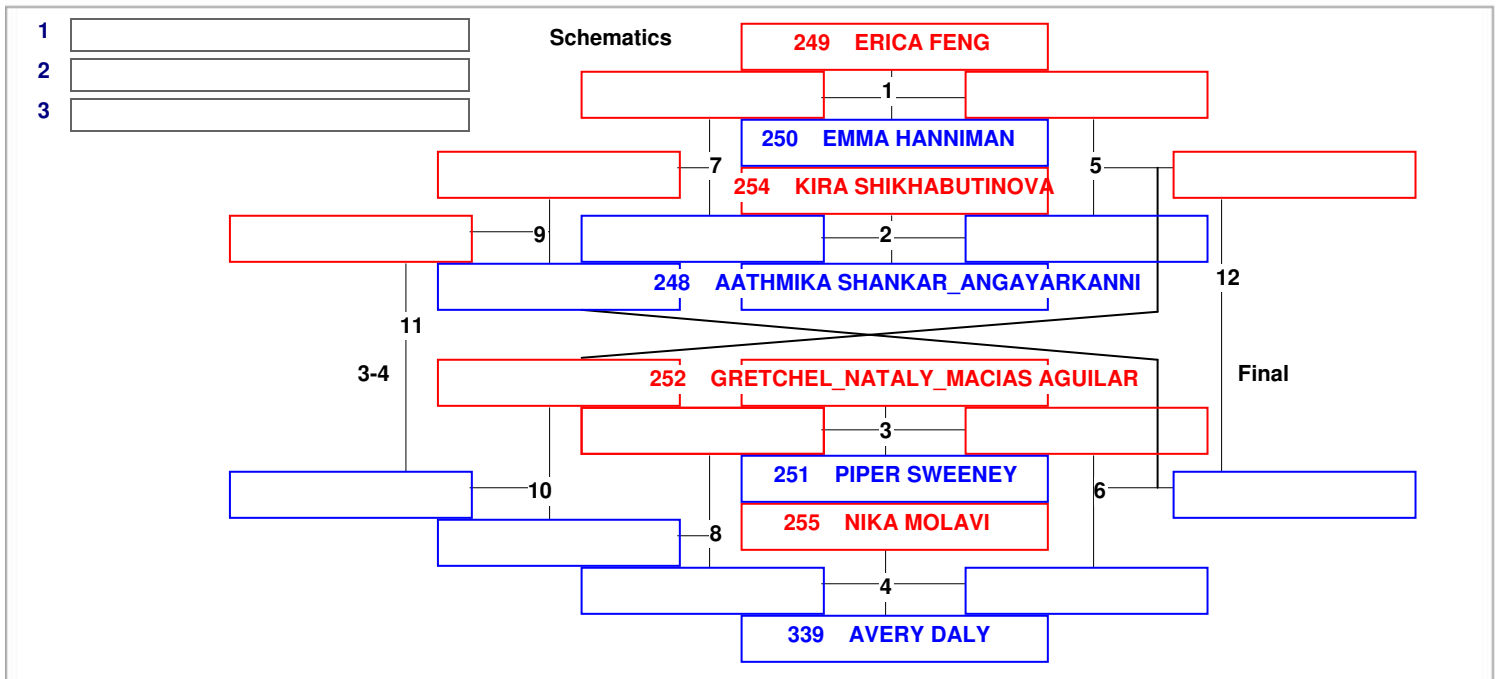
1
2
3

Schematics

249 ERICA FENG
1
250 EMMA HANNIMAN
7
5
254 KIRA SHIKHABUTINOVA
9
2
248 AATHMIKA SHANKAR_ANGAYARKANNI
12
11
3-4
252 GRETCHEL_NATALY_MACIAS AGUILAR
Final
3
251 PIPER SWEENEY
10
6
255 NIKA MOLAVI
8
4
339 AVERY DALY